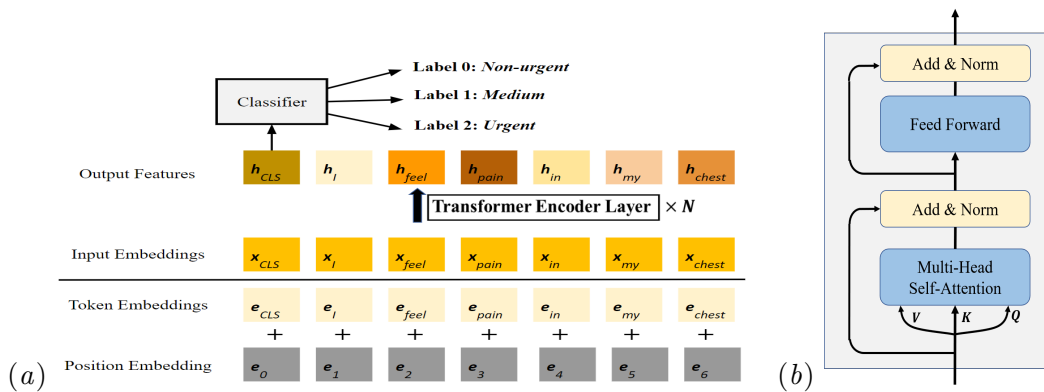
Label 0: *Non-urgent*

Classifier

Label 1: *Medium*

Label 2: *Urgent*

Output Features $h_{CLS}$ $h_{I}$ $h_{feel}$ $h_{pain}$ $h_{in}$ $h_{my}$ $h_{chest}$

Transformer Encoder Layer $\times N$

Input Embeddings $x_{CLS}$ $x_{I}$ $x_{feel}$ $x_{pain}$ $x_{in}$ $x_{my}$ $x_{chest}$

Token Embeddings $e_{CLS}$ $e_{I}$ $e_{feel}$ $e_{pain}$ $e_{in}$ $e_{my}$ $e_{chest}$

+ + + + + + +

Position Embedding $e_0$ $e_1$ $e_2$ $e_3$ $e_4$ $e_5$ $e_6$

$(a)$

Add & Norm

Feed Forward

Add & Norm

Multi-Head Self-Attention

$V$ $K$ $Q$

$(b)$